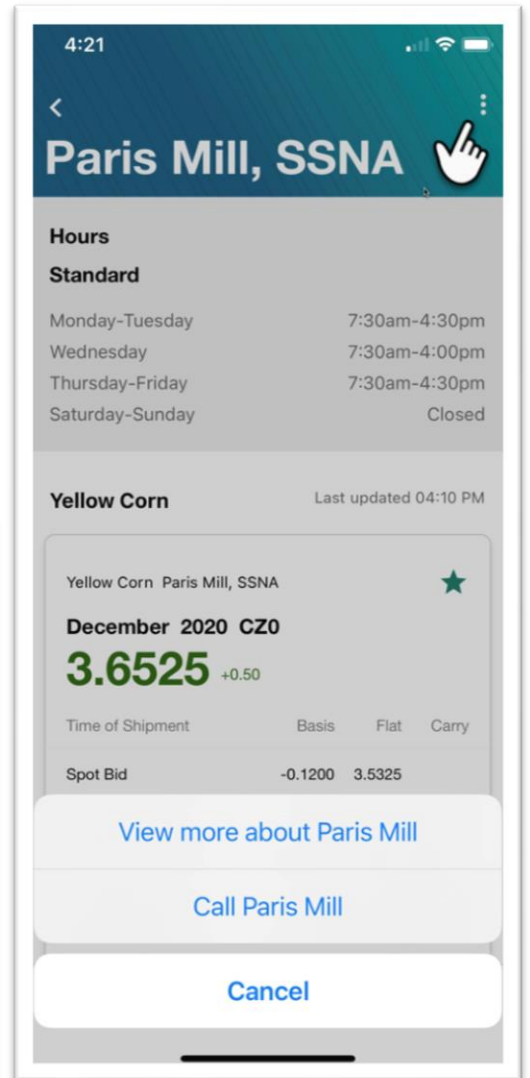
4:21

Paris Mill, SSNA

Hours

Standard

| | |
|---|---|
| Monday-Tuesday | 7:30am-4:30pm |
| Wednesday | 7:30am-4:00pm |
| Thursday-Friday | 7:30am-4:30pm |
| Saturday-Sunday | Closed |

Yellow Corn

Last updated 04:10 PM

Yellow Corn Paris Mill, SSNA

December 2020 CZ0

3.6525 +0.50

| Time of Shipment | Basis | Flat | Carry |
|---|---|---|---|
| Spot Bid | -0.1200 | 3.5325 | |

View more about Paris Mill

Call Paris Mill

Cancel